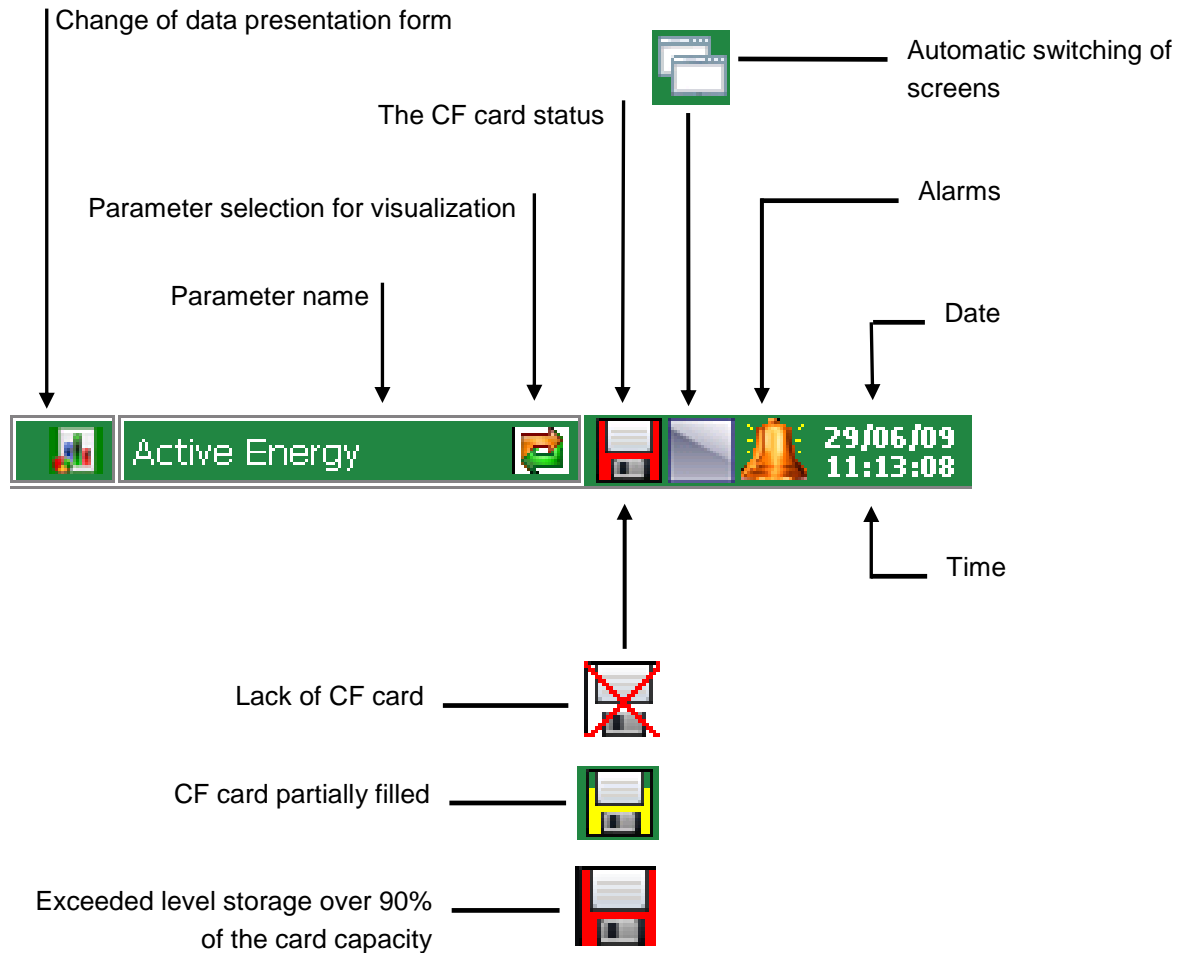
Change of data presentation form

Automatic switching of screens

The CF card status

Parameter selection for visualization

Alarms

Parameter name

Date

Active Energy

29/06/09
11:13:08

Time

Lack of CF card

CF card partially filled

Exceeded level storage over 90% of the card capacity